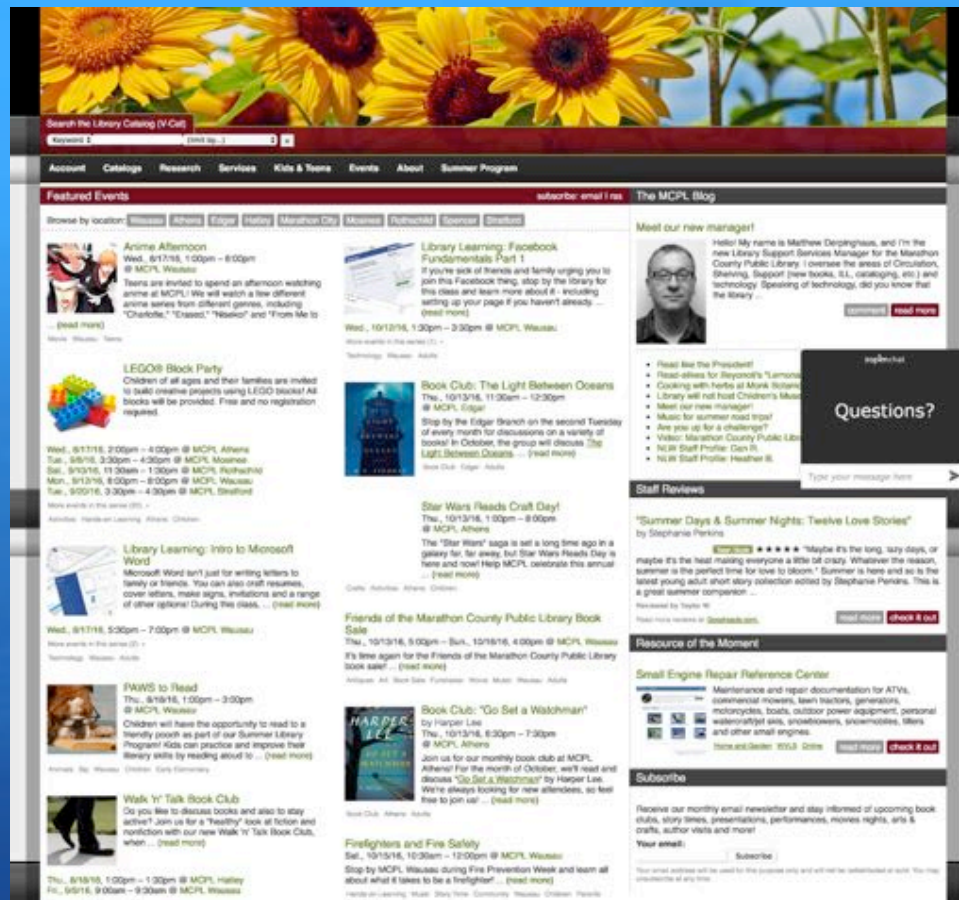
Search the Library Catalog (V-Cat)

Keyword

Account Catalogs Research Services Kids & Teens Events About Summer Program

Featured Events

subscribe: email | rss

Browse by location: Wausau Athens Edgar Hatley Marathon City Mosinee Rothschild Spencer Stratford

Anime Afternoon
Wed., 8/17/16, 1:00pm – 6:00pm
@ MCPL Wausau
Teens are invited to spend an afternoon watching anime at MCPL! We will watch a few different anime series from different genres, including "Charlotte," "Erased," "Noragami" and "From Me to ... (read more)
Movie Wausau Teens

LEGO® Block Party
Children of all ages and their families are invited to build creative projects using LEGO blocks! All blocks will be provided. Free and no registration required.
Wed., 8/17/16, 2:00pm – 4:00pm @ MCPL Athens
Tue., 9/6/16, 3:30pm – 4:30pm @ MCPL Mosinee
Sat., 9/10/16, 11:30am – 1:30pm @ MCPL Rothschild
Mon., 9/12/16, 6:00pm – 8:00pm @ MCPL Wausau
Tue., 9/20/16, 3:30pm – 4:30pm @ MCPL Stratford
More events in this series (20) »
Activities Hands-on Learning Athens Children

Library Learning: Intro to Microsoft Word
Microsoft Word isn't just for writing letters to family or friends. You can also craft resumes, cover letters, make signs, invitations and a range of other options! During this class, ... (read more)
Wed., 8/17/16, 5:30pm – 7:00pm @ MCPL Wausau
More events in this series (2) »
Technology Wausau Adults

PAWS to Read
Thu., 8/18/16, 1:00pm – 3:00pm
@ MCPL Wausau
Children will have the opportunity to read to a friendly pooch as part of our Summer Library Program! Kids can practice and improve their literary skills by reading aloud to ... (read more)
Animals Sip Wausau Children Early Elementary

Walk 'n' Talk Book Club
Do you like to discuss books and also to stay active? Join us for a "healthy" look at fiction and nonfiction with our new Walk 'n' Talk Book Club, when ... (read more)
Thu., 8/18/16, 1:00pm – 1:30pm @ MCPL Hatley
Fri., 9/9/16, 9:00am – 9:30am @ MCPL Wausau

Library Learning: Facebook Fundamentals Part 1
If you're sick of friends and family urging you to join this Facebook thing, stop by the library for this class and learn more about it - including setting up your page if you haven't already. ... (read more)
Wed., 10/12/16, 1:30pm – 3:30pm @ MCPL Wausau
More events in this series (1) »
Technology Wausau Adults

Book Club: The Light Between Oceans
Thu., 10/13/16, 11:00am – 12:30pm
@ MCPL Edgar
Stop by the Edgar Branch on the second Tuesday of every month for discussions on a variety of books! In October, the group will discuss The Light Between Oceans ... (read more)
Book Club Edgar Adults

Star Wars Reads Craft Day!
Thu., 10/13/16, 1:00pm – 6:00pm
@ MCPL Athens
The "Star Wars" saga is set a long time ago in a galaxy far, far away, but Star Wars Reads Day is here and now! Help MCPL celebrate this annual ... (read more)
Crafts Activities Athens Children

Friends of the Marathon County Public Library Book Sale
Thu., 10/13/16, 5:00pm – Sun., 10/16/16, 4:00pm @ MCPL Wausau
It's time again for the Friends of the Marathon County Public Library book sale! ... (read more)
Antiques Art Book Sale Fundraiser Movie Music Wausau Adults

Book Club: "Go Set a Watchman"
by Harper Lee
Thu., 10/13/16, 6:30pm – 7:30pm
@ MCPL Athens
Join us for our monthly book club at MCPL Athens! For the month of October, we'll read and discuss "Go Set a Watchman" by Harper Lee. We're always looking for new attendees, so feel free to join us! ... (read more)
Book Club Athens Adults

Firefighters and Fire Safety
Sat., 10/15/16, 10:30am – 12:00pm @ MCPL Wausau
Stop by MCPL Wausau during Fire Prevention Week and learn all about what it takes to be a firefighter! ... (read more)
Hands-on Learning Music Story Time Community Wausau Children Parents

The MCPL Blog

Meet our new manager!
Hello! My name is Matthew Derpinghaus, and I'm the new Library Support Services Manager for the Marathon County Public Library. I oversee the areas of Circulation, Shelving, Support (new books, ILL, cataloging, etc.) and technology. Speaking of technology, did you know that the library ...
comment read more

Read like the President!
Read-alikes for Beyoncé's "Lemonade"
Cooking with herbs at Monk Botanical
Library will not host Children's Museum
Meet our new manager!
Music for summer road trips!
Are you up for a challenge?
Video: Marathon County Public Library
NLW Staff Profile: Dan R.
NLW Staff Profile: Heather B.

Questions?
Type your message here

Staff Reviews

"Summer Days & Summer Nights: Twelve Love Stories"
by Stephanie Perkins
★★★★★ "Maybe it's the long, lazy days, or maybe it's the heat making everyone a little bit crazy. Whatever the reason, summer is the perfect time for love to bloom." Summer is here and so is the latest young adult short story collection edited by Stephanie Perkins. This is a great summer companion ...
Reviewed by Taylor W.
Read more reviews at Goodreads.com
read more check it out

Resource of the Moment

Small Engine Repair Reference Center
Maintenance and repair documentation for ATVs, commercial mowers, lawn tractors, generators, motorcycles, boats, outdoor power equipment, personal watercraft/jet skis, snowblowers, snowmobiles, tillers and other small engines.
Home and Garden WVLS Online
read more check it out

Subscribe

Receive our monthly email newsletter and stay informed of upcoming book clubs, story times, presentations, performances, movies nights, arts & crafts, author visits and more!
Your email:
Subscribe
Your email address will be used for this purpose only and will not be redistributed or sold. You may unsubscribe at any time.